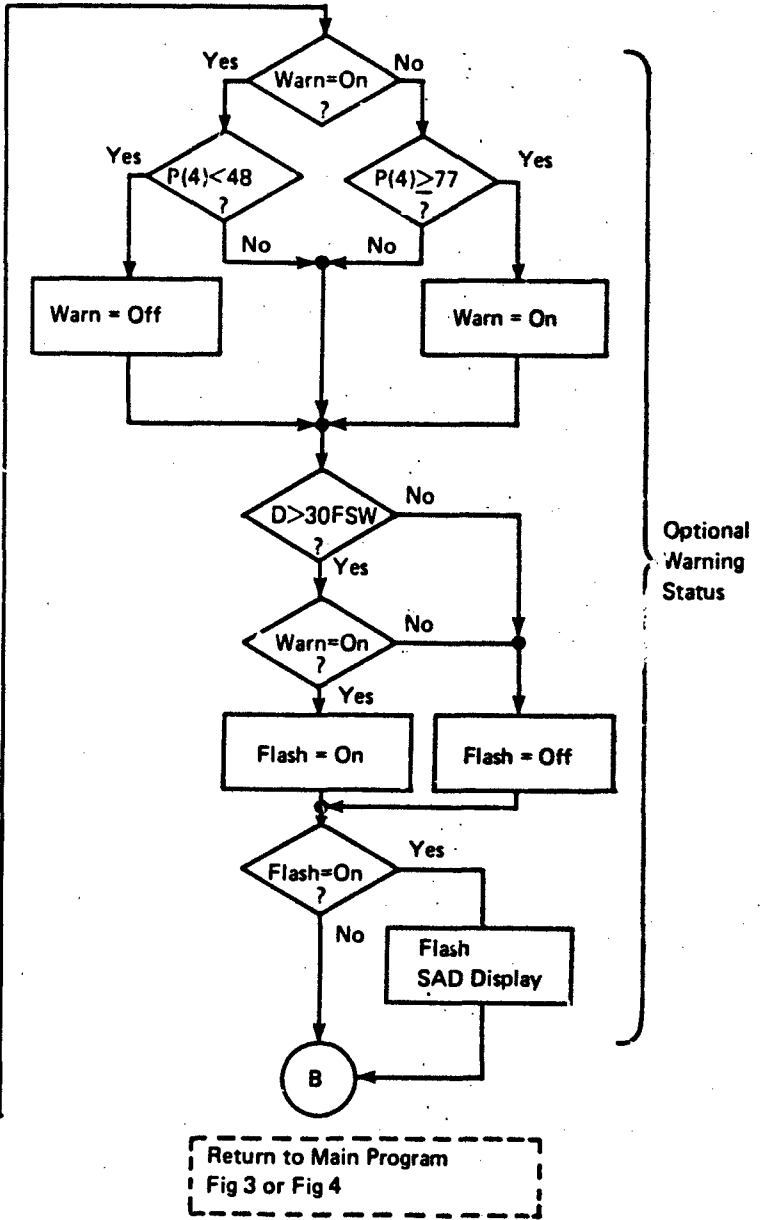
Yes
Warn=On
?
No

Yes
P(4)<48
?
No

No
P(4)$\geq$77
?
Yes

Warn = Off

Warn = On

D>30FSW
?
No
Yes

Warn=On
?
No
Yes

Flash = On

Flash = Off

Flash=On
?
Yes
No

Flash
SAD Display

B

Optional
Warning
Status

Return to Main Program
Fig 3 or Fig 4